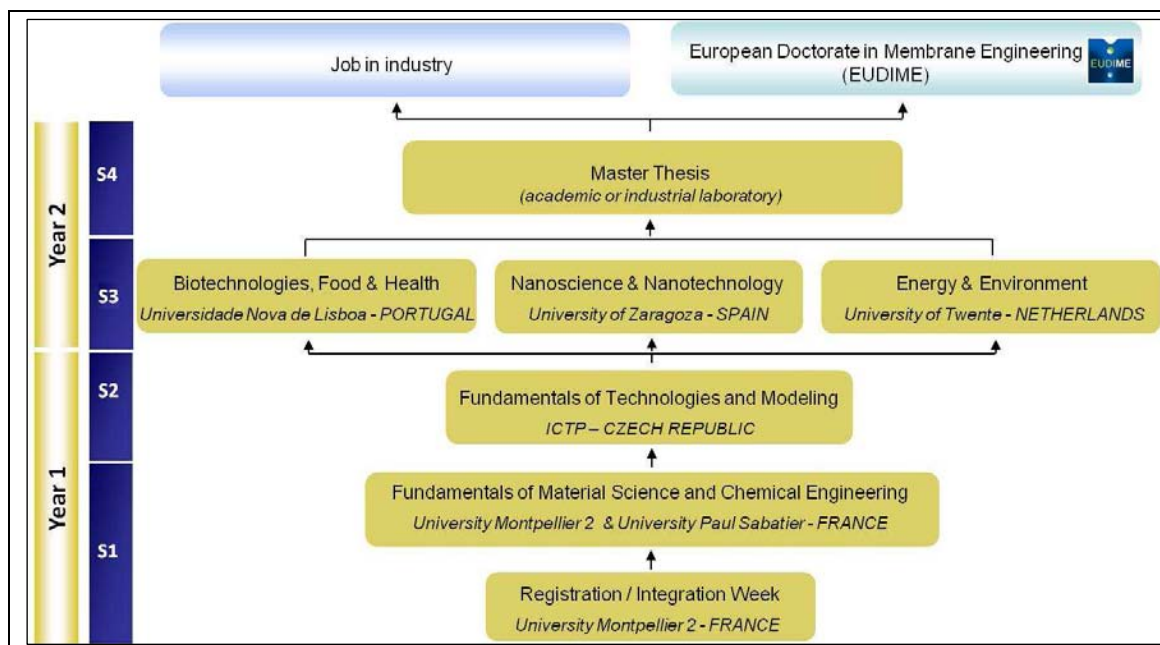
Job in industry

European Doctorate in Membrane Engineering (EUDIME)

EUDIME

Year 2

S4

S3

Master Thesis
(academic or industrial laboratory)

Biotechnologies, Food & Health
Universidade Nova de Lisboa - PORTUGAL

Nanoscience & Nanotechnology
University of Zaragoza - SPAIN

Energy & Environment
University of Twente - NETHERLANDS

Year 1

S2

S1

Fundamentals of Technologies and Modeling
ICTP – CZECH REPUBLIC

Fundamentals of Material Science and Chemical Engineering
University Montpellier 2 & University Paul Sabatier - FRANCE

Registration / Integration Week
University Montpellier 2 - FRANCE